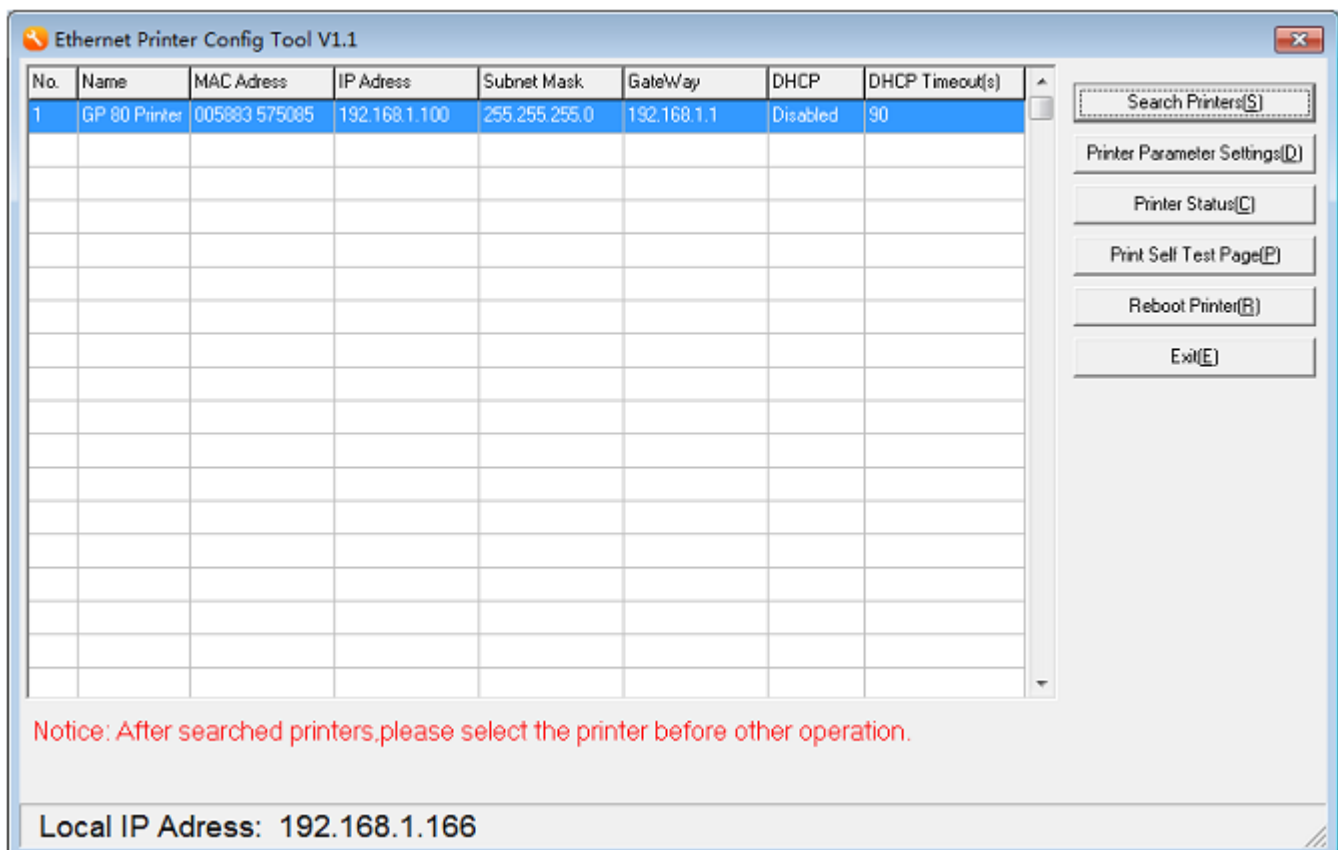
Ethernet Printer Config Tool V1.1

| No. | Name | MAC Adress | IP Adress | Subnet Mask | GateWay | DHCP | DHCP Timeout(s) |
|---|---|---|---|---|---|---|---|
| 1 | GP 80 Printer | 005883 575085 | 192.168.1.100 | 255.255.255.0 | 192.168.1.1 | Disabled | 90 |

Search Printers(S)
Printer Parameter Settings(D)
Printer Status(C)
Print Self Test Page(P)
Reboot Printer(R)
Exit(E)

Notice: After searched printers,please select the printer before other operation.

Local IP Adress: 192.168.1.166